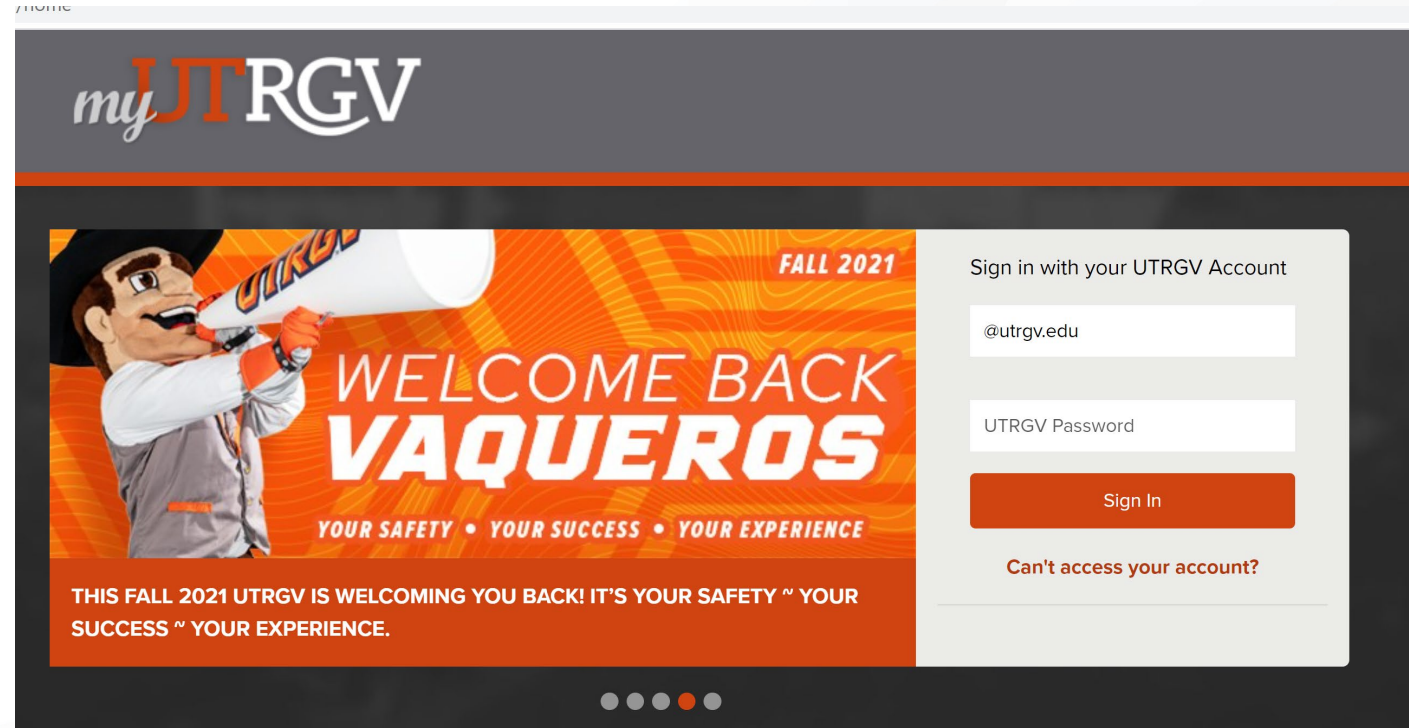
/home

myUTRGV

UTRGV

FALL 2021

WELCOME BACK VAQUEROS

YOUR SAFETY • YOUR SUCCESS • YOUR EXPERIENCE

THIS FALL 2021 UTRGV IS WELCOMING YOU BACK! IT'S YOUR SAFETY ~ YOUR SUCCESS ~ YOUR EXPERIENCE.

Sign in with your UTRGV Account

@utrgv.edu

UTRGV Password

Sign In

Can't access your account?